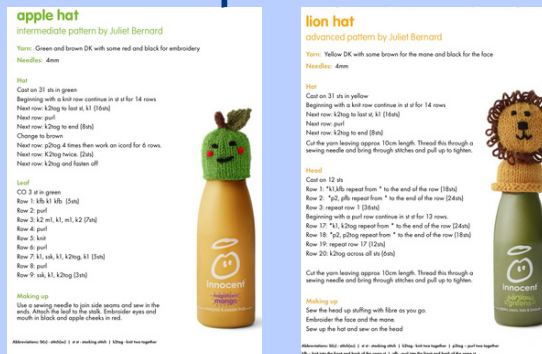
apple hat
intermediate pattern by Juliet Bernard

Yarn: Green and brown DK with some red and black for embroidery

Needles: 4mm

Hat
Cast on 31 sts in green
Beginning with a knit row continue in st st for 14 rows
Next row: k2tog to last st, k1 (16sts)
Next row: purl
Next row: k2tog to end (8sts)
Change to brown
Next row: p2tog 4 times then work an icord for 6 rows.
Next row: K2tog twice. (2sts)
Next row: k2tog and fasten off

Leaf
CO 3 st in green
Row 1: kfb k1 kfb (5sts)
Row 2: purl
Row 3: k2 m1, k1, m1, k2 (7sts)
Row 4: purl
Row 5: knit
Row 6: purl
Row 7: k1, ssk, k1, k2tog, k1 (5sts)
Row 8: purl
Row 9: ssk, k1, k2tog (3sts)

Making up
Use a sewing needle to join side seams and sew in the ends. Attach the leaf to the stalk. Embroider eyes and mouth in black and apple cheeks in red.

Abbreviations: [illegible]

innocent
mangoes & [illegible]

lion hat
advanced pattern by Juliet Bernard

Yarn: Yellow DK with some brown for the mane and black for the face

Needles: 4mm

Hat
Cast on 31 sts in yellow
Beginning with a knit row continue in st st for 14 rows
Next row: k2tog to last st, k1 (16sts)
Next row: purl
Next row: k2tog to end (8sts)
Cut the yarn leaving approx 10cm length. Thread this through a sewing needle and bring through stitches and pull up to tighten.

Head
Cast on 12 sts
Row 1: *k1,kfb repeat from * to the end of the row (18sts)
Row 2: *p2, pfb repeat from * to the end of the row (24sts)
Row 3: repeat row 1 (36sts)
Beginning with a purl row continue in st st for 13 rows.
Row 17: *k1, k2tog repeat from * to the end of the row (24sts)
Row 18: *p2, p2tog repeat from * to the end of the row (18sts)
Row 19: repeat row 17 (12sts)
Row 20: k2tog across all sts (6sts)

Cut the yarn leaving approx 10cm length. Thread this through a sewing needle and bring through stitches and pull up to tighten.

Making up
Sew the head up stuffing with fibre as you go.
Embroider the face and the mane.
Sew up the hat and sew on the head

Abbreviations: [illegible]

innocent
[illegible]